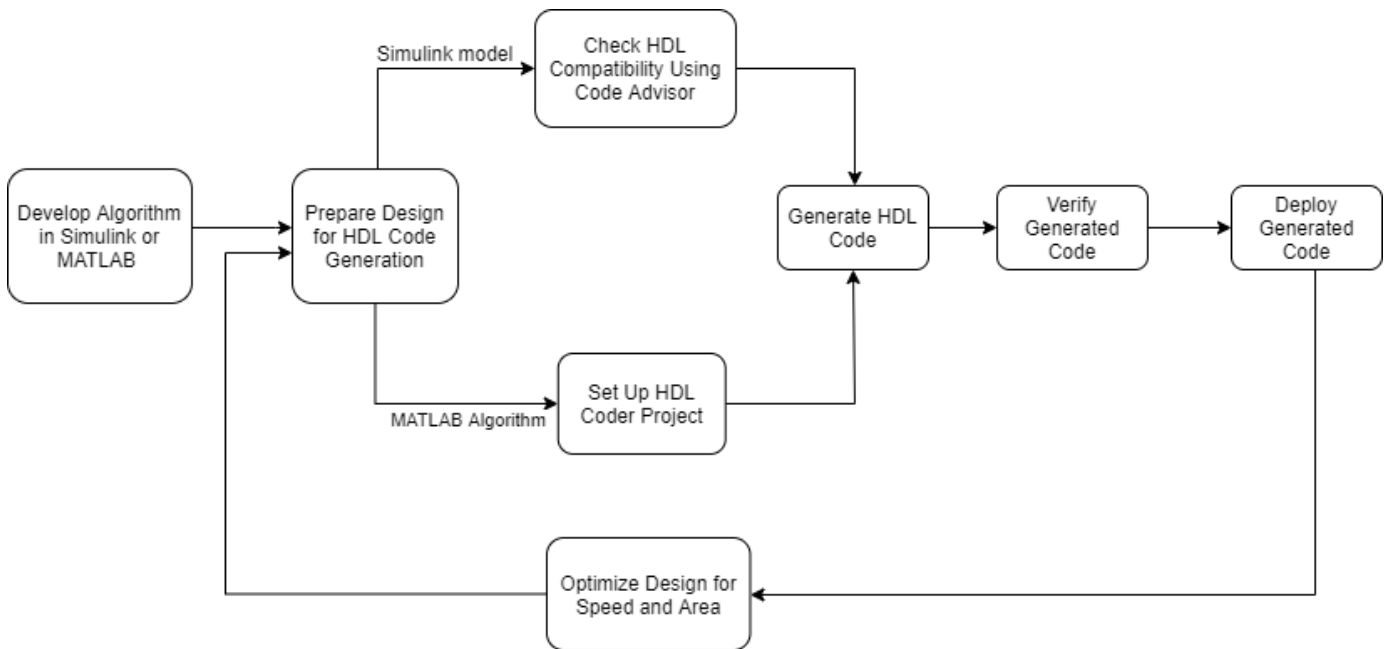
Develop Algorithm in Simulink or MATLAB

Prepare Design for HDL Code Generation

Simulink model

Check HDL Compatibility Using Code Advisor

MATLAB Algorithm

Set Up HDL Coder Project

Generate HDL Code

Verify Generated Code

Deploy Generated Code

Optimize Design for Speed and Area